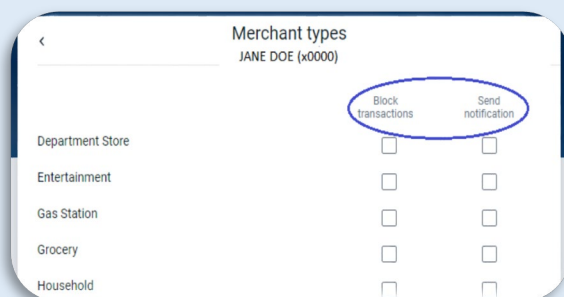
‹

Merchant types
JANE DOE (x0000)

| | Block transactions | Send notification |
|---|---|---|
| Department Store | ☐ | ☐ |
| Entertainment | ☐ | ☐ |
| Gas Station | ☐ | ☐ |
| Grocery | ☐ | ☐ |
| Household | ☐ | ☐ |